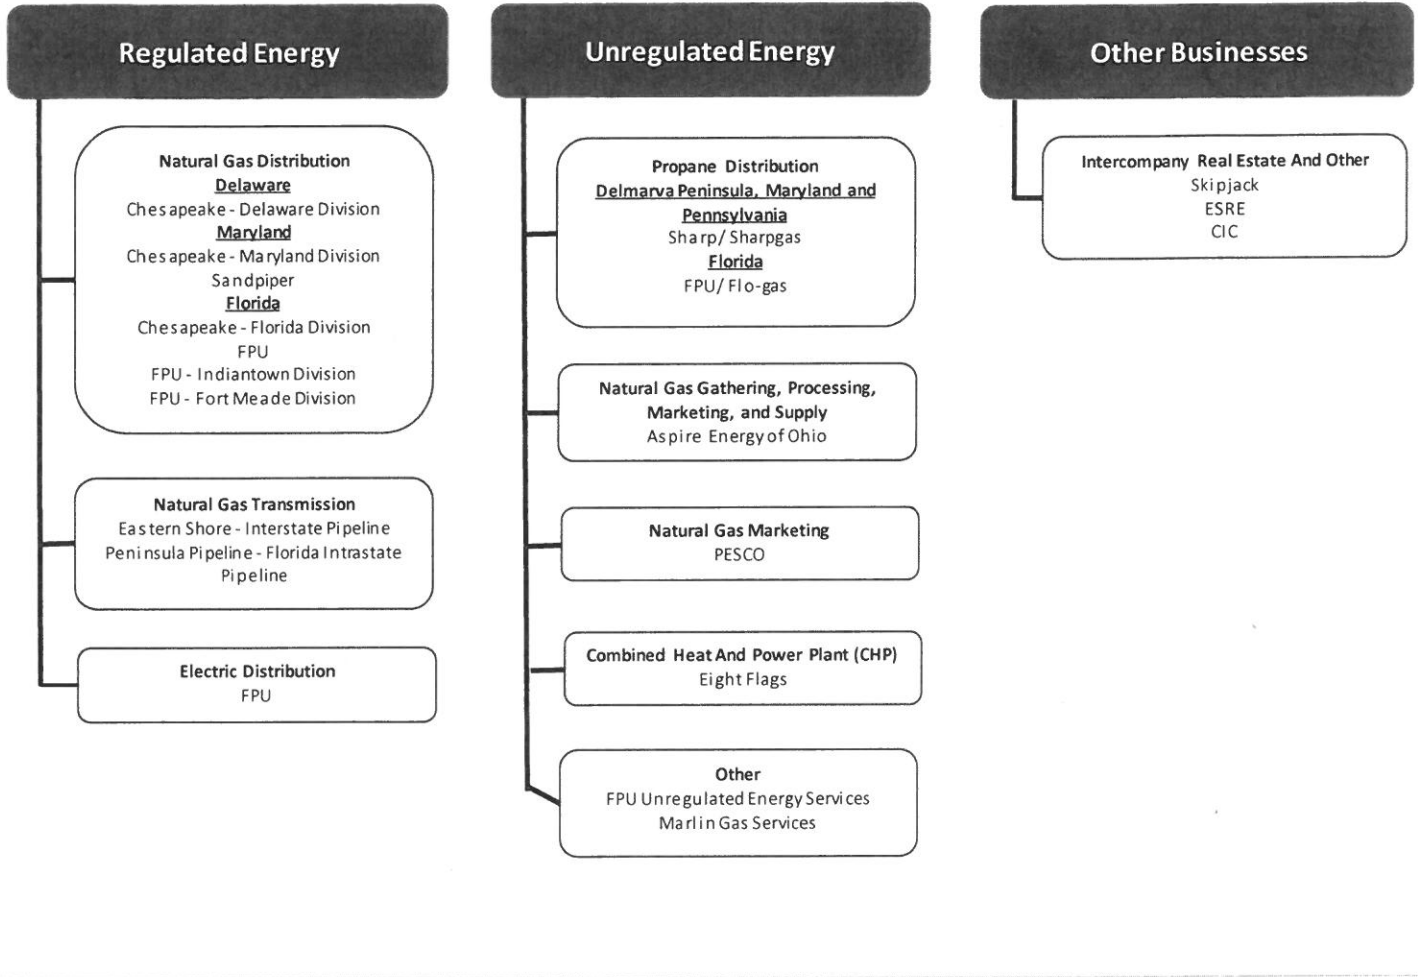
Regulated Energy

Natural Gas Distribution
Delaware
Chesapeake - Delaware Division
Maryland
Chesapeake - Maryland Division
Sandpiper
Florida
Chesapeake - Florida Division
FPU
FPU - Indiantown Division
FPU - Fort Meade Division

Natural Gas Transmission
Eastern Shore - Interstate Pipeline
Peninsula Pipeline - Florida Intrastate Pipeline

Electric Distribution
FPU

Unregulated Energy

Propane Distribution
Delmarva Peninsula, Maryland and Pennsylvania
Sharp/ Sharpgas
Florida
FPU/ Flo-gas

Natural Gas Gathering, Processing, Marketing, and Supply
Aspire Energy of Ohio

Natural Gas Marketing
PESCO

Combined Heat And Power Plant (CHP)
Eight Flags

Other
FPU Unregulated Energy Services
Marlin Gas Services

Other Businesses

Intercompany Real Estate And Other
Skipjack
ESRE
CIC